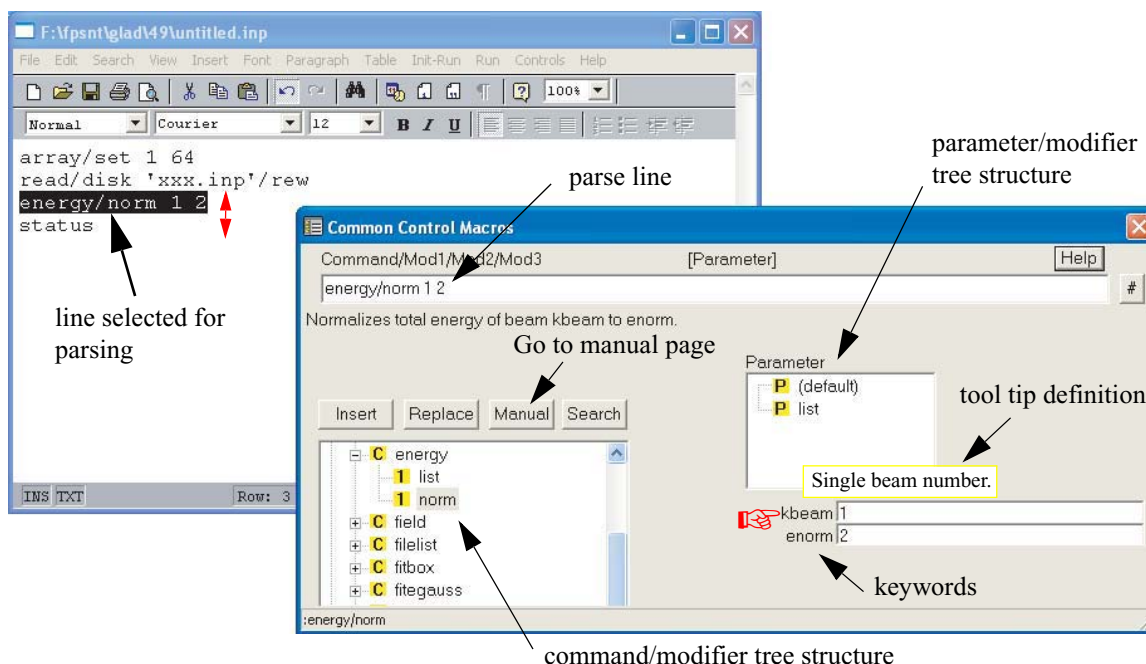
F:\fpsnt\glad\49\untitled.inp

File Edit Search View Insert Font Paragraph Table Init-Run Run Controls Help

100%

Normal Courier 12 B I U

array/set 1 64
read/disk 'xxx.inp'/rew
energy/norm 1 2
status

line selected for parsing

INS TXT Row: 3

parse line

parameter/modifier tree structure

Common Control Macros

Command/Mod1/Mod2/Mod3 [Parameter] Help

energy/norm 1 2 #

Normalizes total energy of beam kbeam to enorm.

Go to manual page

Insert Replace Manual Search

C energy
1 list
1 norm
C field
C filelist
C fitbox
C fitegauss

Parameter
P (default)
P list

tool tip definition

Single beam number.

kbeam 1
enorm 2

keywords

:energy/norm

command/modifier tree structure